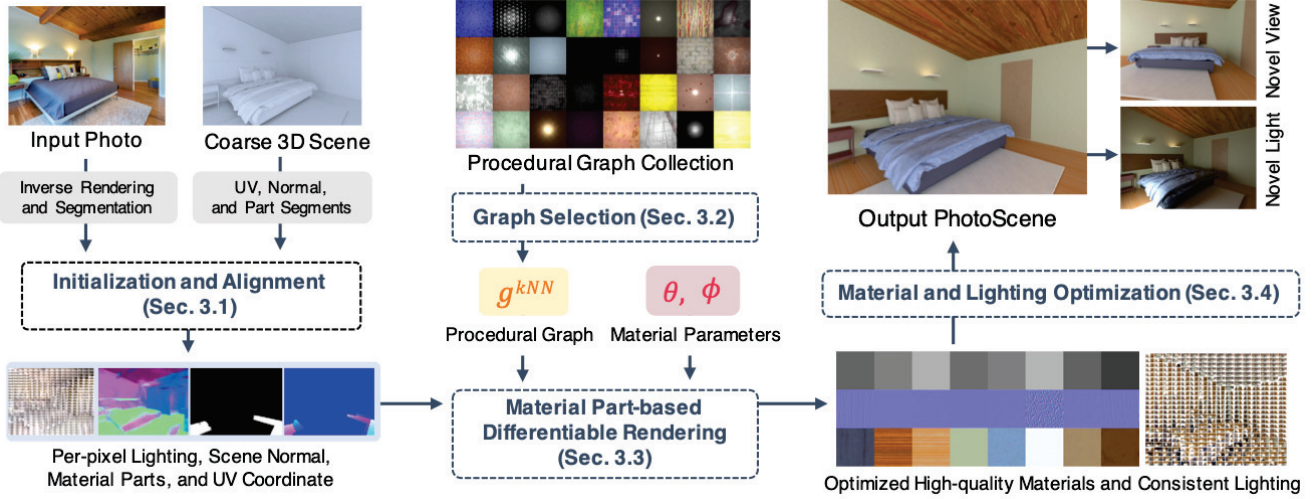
Input Photo

Coarse 3D Scene

Inverse Rendering and Segmentation

UV, Normal, and Part Segments

Initialization and Alignment (Sec. 3.1)

Per-pixel Lighting, Scene Normal, Material Parts, and UV Coordinate

Procedural Graph Collection

Graph Selection (Sec. 3.2)

$g^{kNN}$

$\theta, \phi$

Procedural Graph

Material Parameters

Material Part-based Differentiable Rendering (Sec. 3.3)

Output PhotoScene

Novel View

Novel Light

Material and Lighting Optimization (Sec. 3.4)

Optimized High-quality Materials and Consistent Lighting